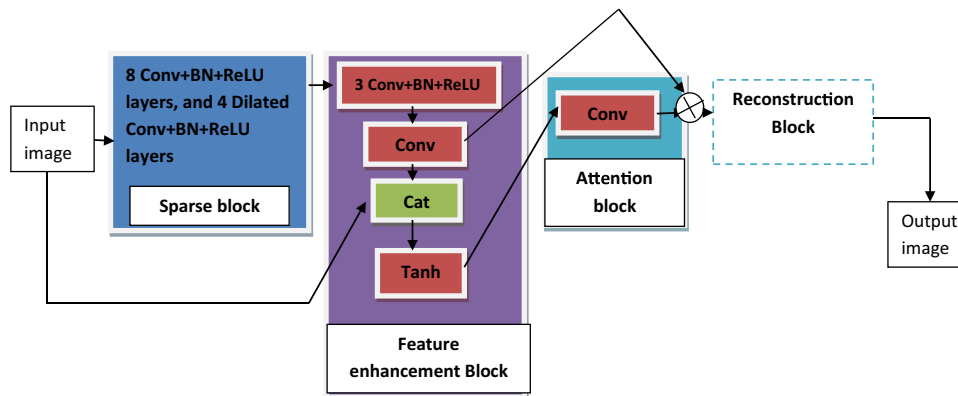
Input image

8 Conv+BN+ReLU layers, and 4 Dilated Conv+BN+ReLU layers

Sparse block

3 Conv+BN+ReLU

Conv

Cat

Tanh

Feature enhancement Block

Conv

Attention block

Reconstruction Block

Output image